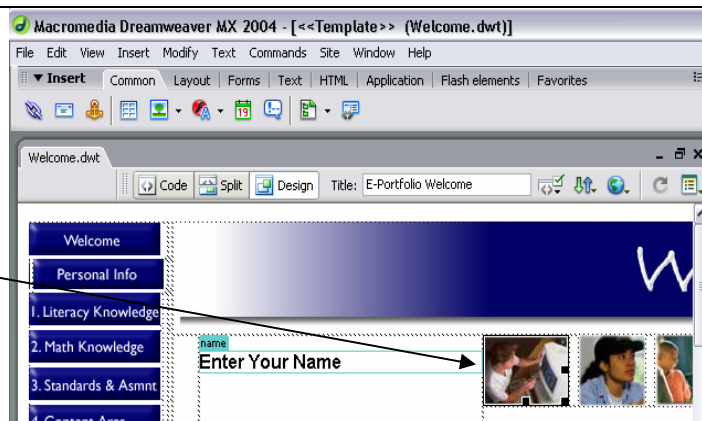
Macromedia Dreamweaver MX 2004 - [<<Template>> (Welcome.dwt)]

File Edit View Insert Modify Text Commands Site Window Help

▼ Insert Common Layout Forms Text HTML Application Flash elements Favorites

Welcome.dwt

Code Split Design Title: E-Portfolio Welcome

Welcome

Personal Info

1. Literacy Knowledge

2. Math Knowledge

3. Standards & Asmnt

4. Content Area

name

Enter Your Name

W